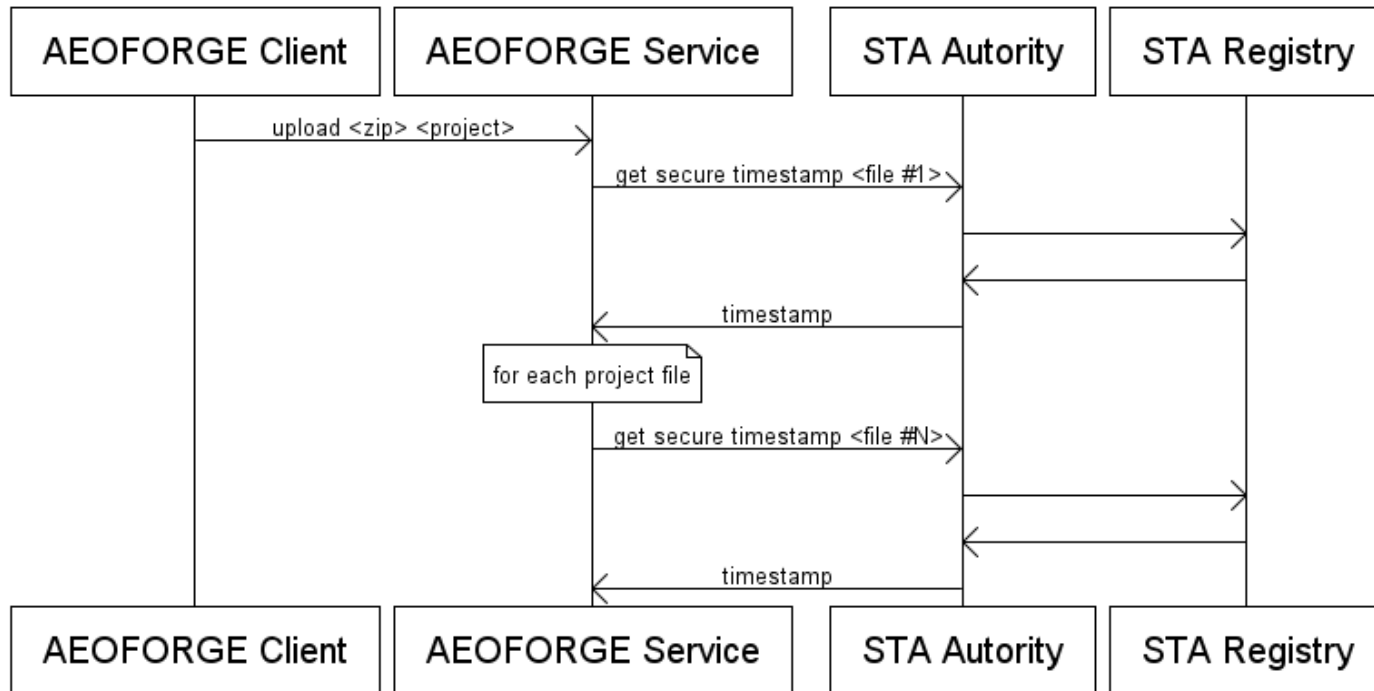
AEOFORGE Client

AEOFORGE Service

STA Autority

STA Registry

upload <zip> <project>

get secure timestamp <file #1>

timestamp

for each project file

get secure timestamp <file #N>

timestamp

AEOFORGE Client

AEOFORGE Service

STA Autority

STA Registry